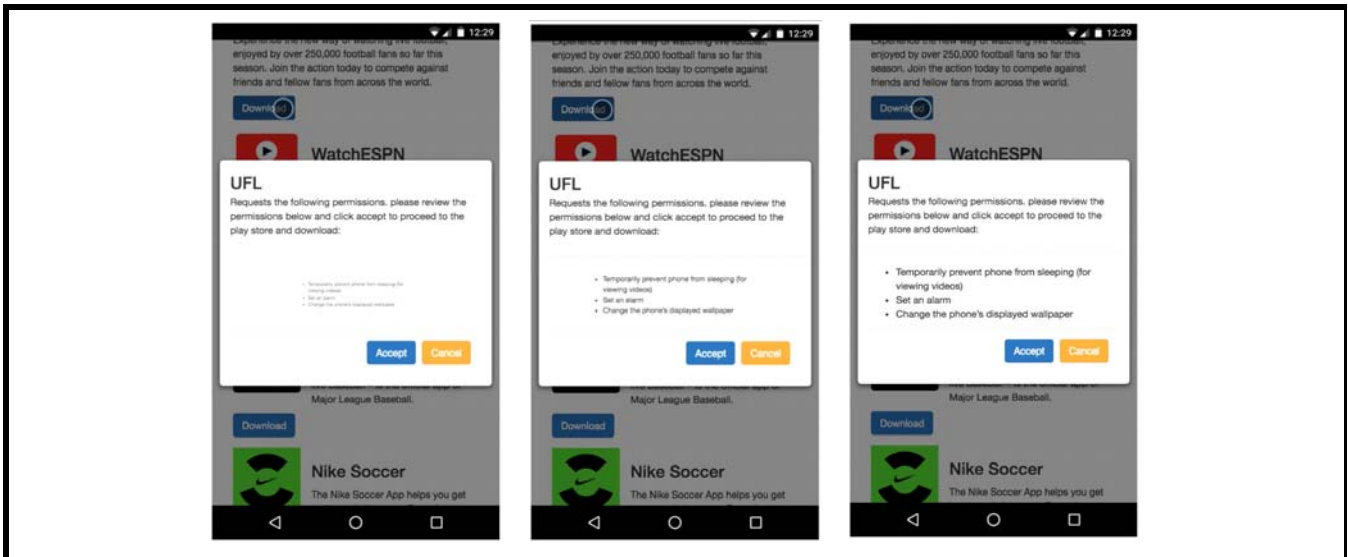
12:29

enjoyed by over 250,000 football fans so far this season. Join the action today to compete against friends and fellow fans from across the world.

Download

WatchESPN

UFL

Requests the following permissions. please review the permissions below and click accept to proceed to the play store and download:

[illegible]

Accept Cancel

Major League Baseball.

Download

Nike Soccer

The Nike Soccer App helps you get

12:29

enjoyed by over 250,000 football fans so far this season. Join the action today to compete against friends and fellow fans from across the world.

Download

WatchESPN

UFL

Requests the following permissions. please review the permissions below and click accept to proceed to the play store and download:

- Temporarily prevent phone from sleeping (for viewing videos)
- Set an alarm
- Change the phone's displayed wallpaper

Accept Cancel

Major League Baseball.

Download

Nike Soccer

The Nike Soccer App helps you get

12:29

enjoyed by over 250,000 football fans so far this season. Join the action today to compete against friends and fellow fans from across the world.

Download

WatchESPN

UFL

Requests the following permissions. please review the permissions below and click accept to proceed to the play store and download:

- Temporarily prevent phone from sleeping (for viewing videos)
- Set an alarm
- Change the phone's displayed wallpaper

Accept Cancel

Major League Baseball.

Download

Nike Soccer

The Nike Soccer App helps you get